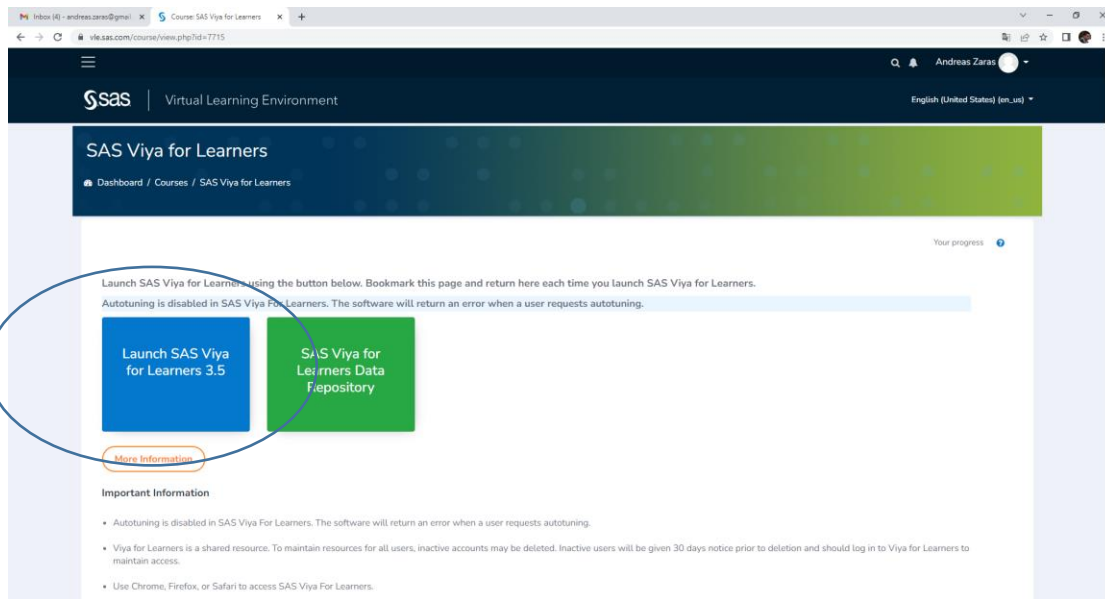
Inbox (4) - andreas.zaras@gmail × Course: SAS Viya for Learners × +

vle.sas.com/course/view.php?id=7715

Andreas Zaras

sas | Virtual Learning Environment

English (United States) (en_us)

SAS Viya for Learners

Dashboard / Courses / SAS Viya for Learners

Your progress

Launch SAS Viya for Learners using the button below. Bookmark this page and return here each time you launch SAS Viya for Learners.

Autotuning is disabled in SAS Viya For Learners. The software will return an error when a user requests autotuning.

Launch SAS Viya for Learners 3.5

SAS Viya for Learners Data Repository

More Information

Important Information

• Autotuning is disabled in SAS Viya For Learners. The software will return an error when a user requests autotuning.

• Viya for Learners is a shared resource. To maintain resources for all users, inactive accounts may be deleted. Inactive users will be given 30 days notice prior to deletion and should log in to Viya for Learners to maintain access.

• Use Chrome, Firefox, or Safari to access SAS Viya For Learners.